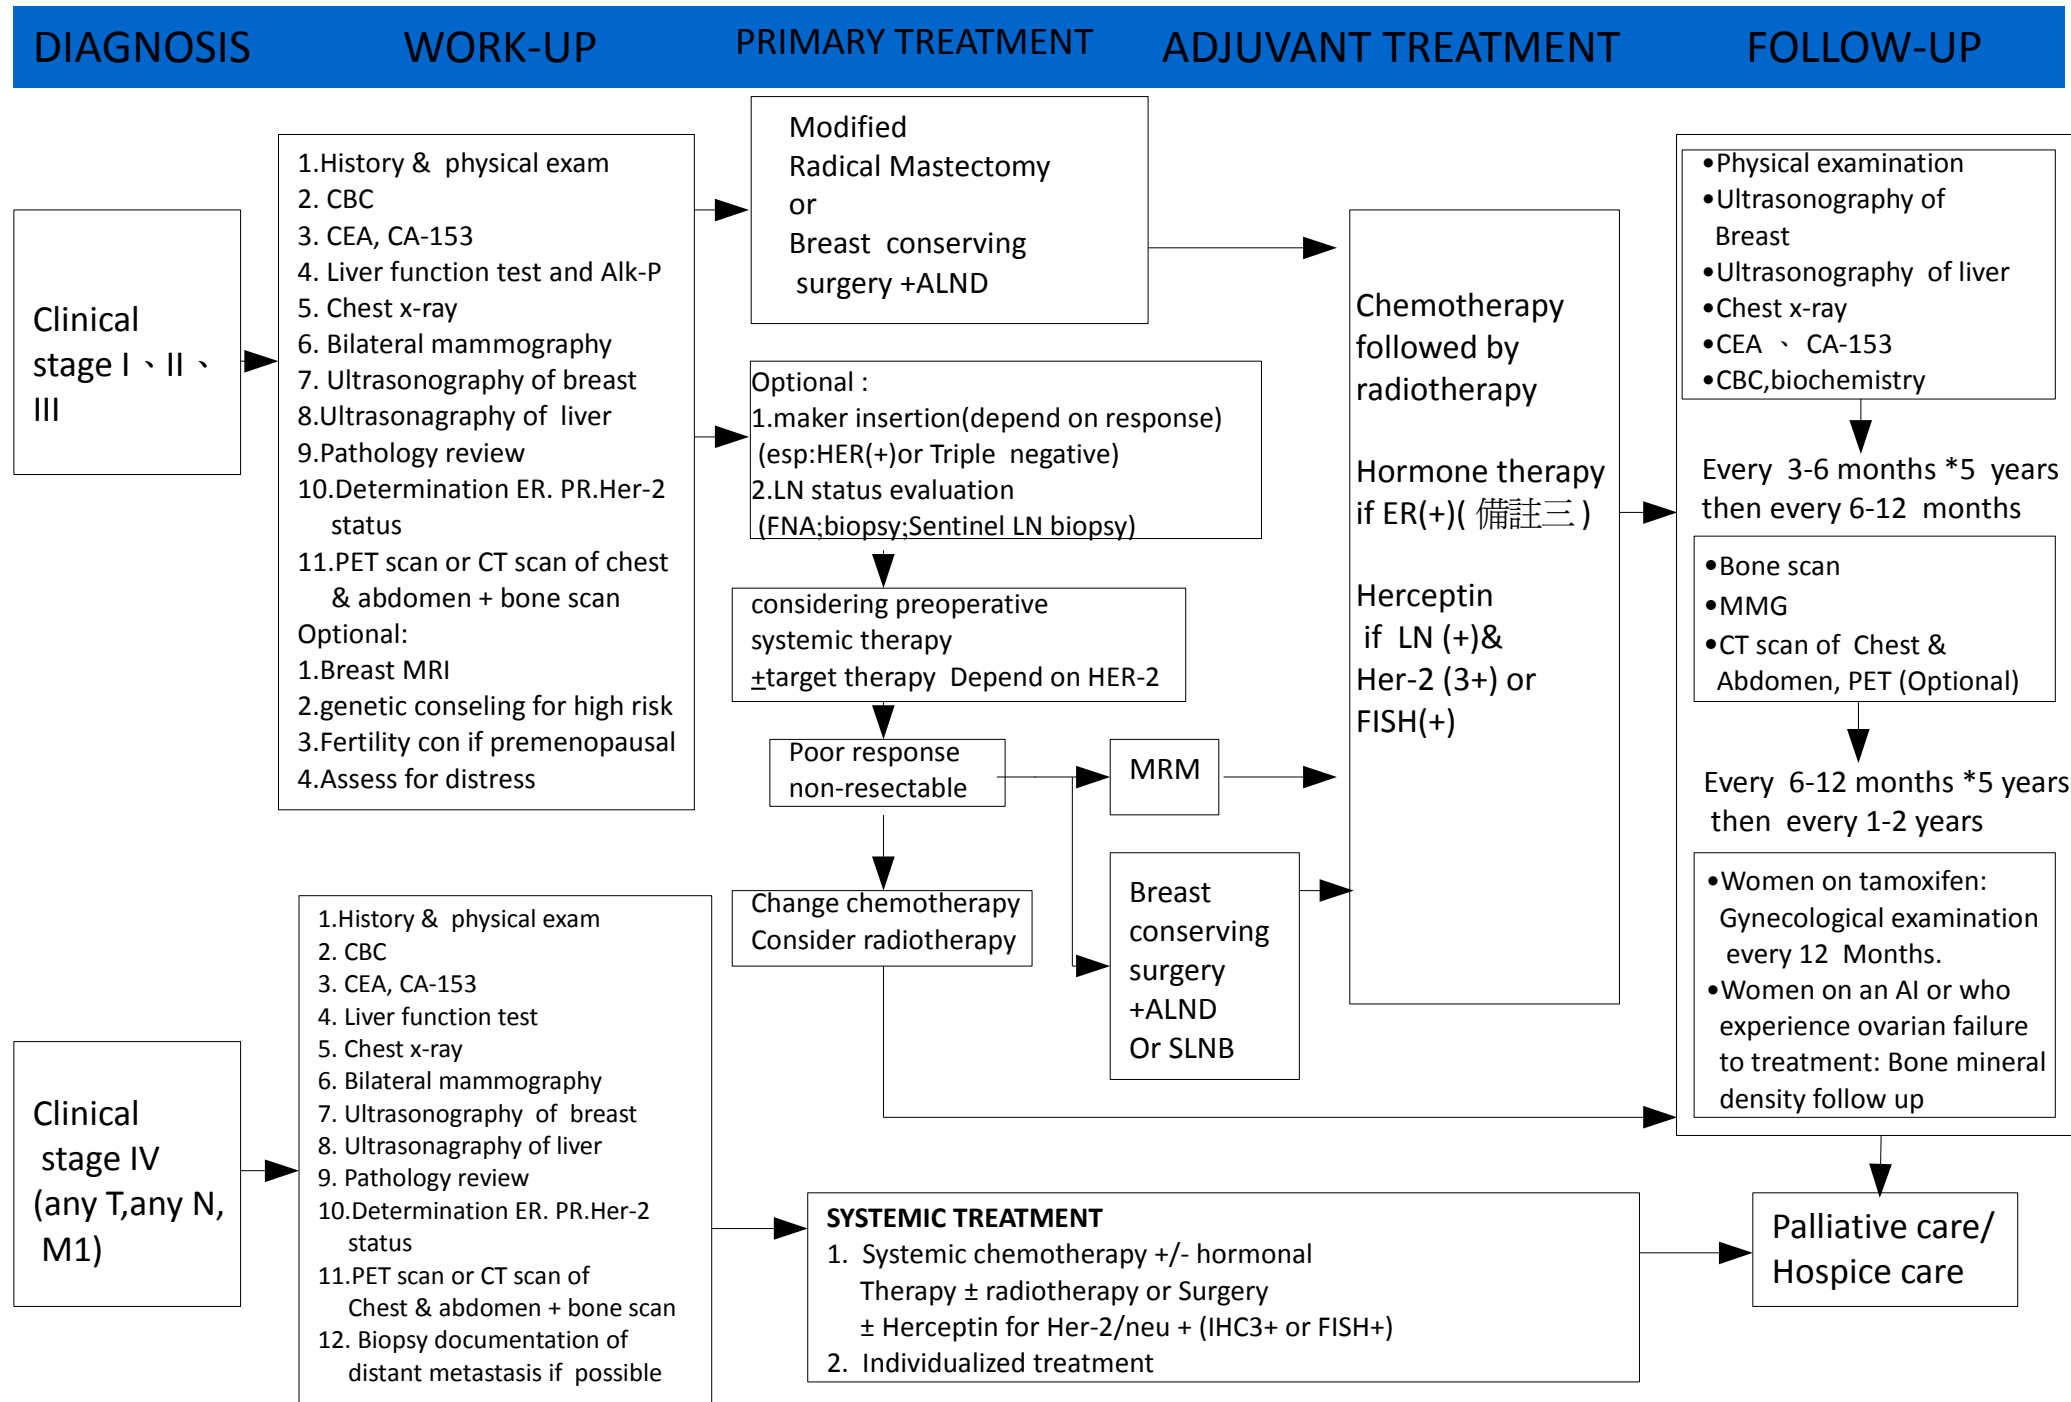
DIAGNOSIS WORK-UP PRIMARY TREATMENT ADJUVANT TREATMENT FOLLOW-UP

Clinical stage I、II、III

1.History & physical exam
2. CBC
3. CEA, CA-153
4. Liver function test and Alk-P
5. Chest x-ray
6. Bilateral mammography
7. Ultrasonography of breast
8.Ultrasonagraphy of liver
9.Pathology review
10.Determination ER. PR.Her-2 status
11.PET scan or CT scan of chest & abdomen + bone scan
Optional:
1.Breast MRI
2.genetic conseling for high risk
3.Fertility con if premenopausal
4.Assess for distress

Modified Radical Mastectomy or Breast conserving surgery +ALND

Optional :
1.maker insertion(depend on response) (esp:HER(+)or Triple negative)
2.LN status evaluation (FNA;biopsy;Sentinel LN biopsy)

considering preoperative systemic therapy ±target therapy Depend on HER-2

Poor response non-resectable

MRM

Breast conserving surgery +ALND Or SLNB

Change chemotherapy Consider radiotherapy

Chemotherapy followed by radiotherapy

Hormone therapy if ER(+)( 備註三 )

Herceptin if LN (+)& Her-2 (3+) or FISH(+)

•Physical examination
•Ultrasonography of Breast
•Ultrasonography of liver
•Chest x-ray
•CEA 、 CA-153
•CBC,biochemistry

Every 3-6 months *5 years then every 6-12 months

•Bone scan
•MMG
•CT scan of Chest & Abdomen, PET (Optional)

Every 6-12 months *5 years then every 1-2 years

•Women on tamoxifen: Gynecological examination every 12 Months.
•Women on an AI or who experience ovarian failure to treatment: Bone mineral density follow up

Clinical stage IV (any T,any N, M1)

1.History & physical exam
2. CBC
3. CEA, CA-153
4. Liver function test
5. Chest x-ray
6. Bilateral mammography
7. Ultrasonography of breast
8. Ultrasonagraphy of liver
9. Pathology review
10.Determination ER. PR.Her-2 status
11.PET scan or CT scan of Chest & abdomen + bone scan
12. Biopsy documentation of distant metastasis if possible

SYSTEMIC TREATMENT
1. Systemic chemotherapy +/- hormonal Therapy ± radiotherapy or Surgery ± Herceptin for Her-2/neu + (IHC3+ or FISH+)
2. Individualized treatment

Palliative care/ Hospice care